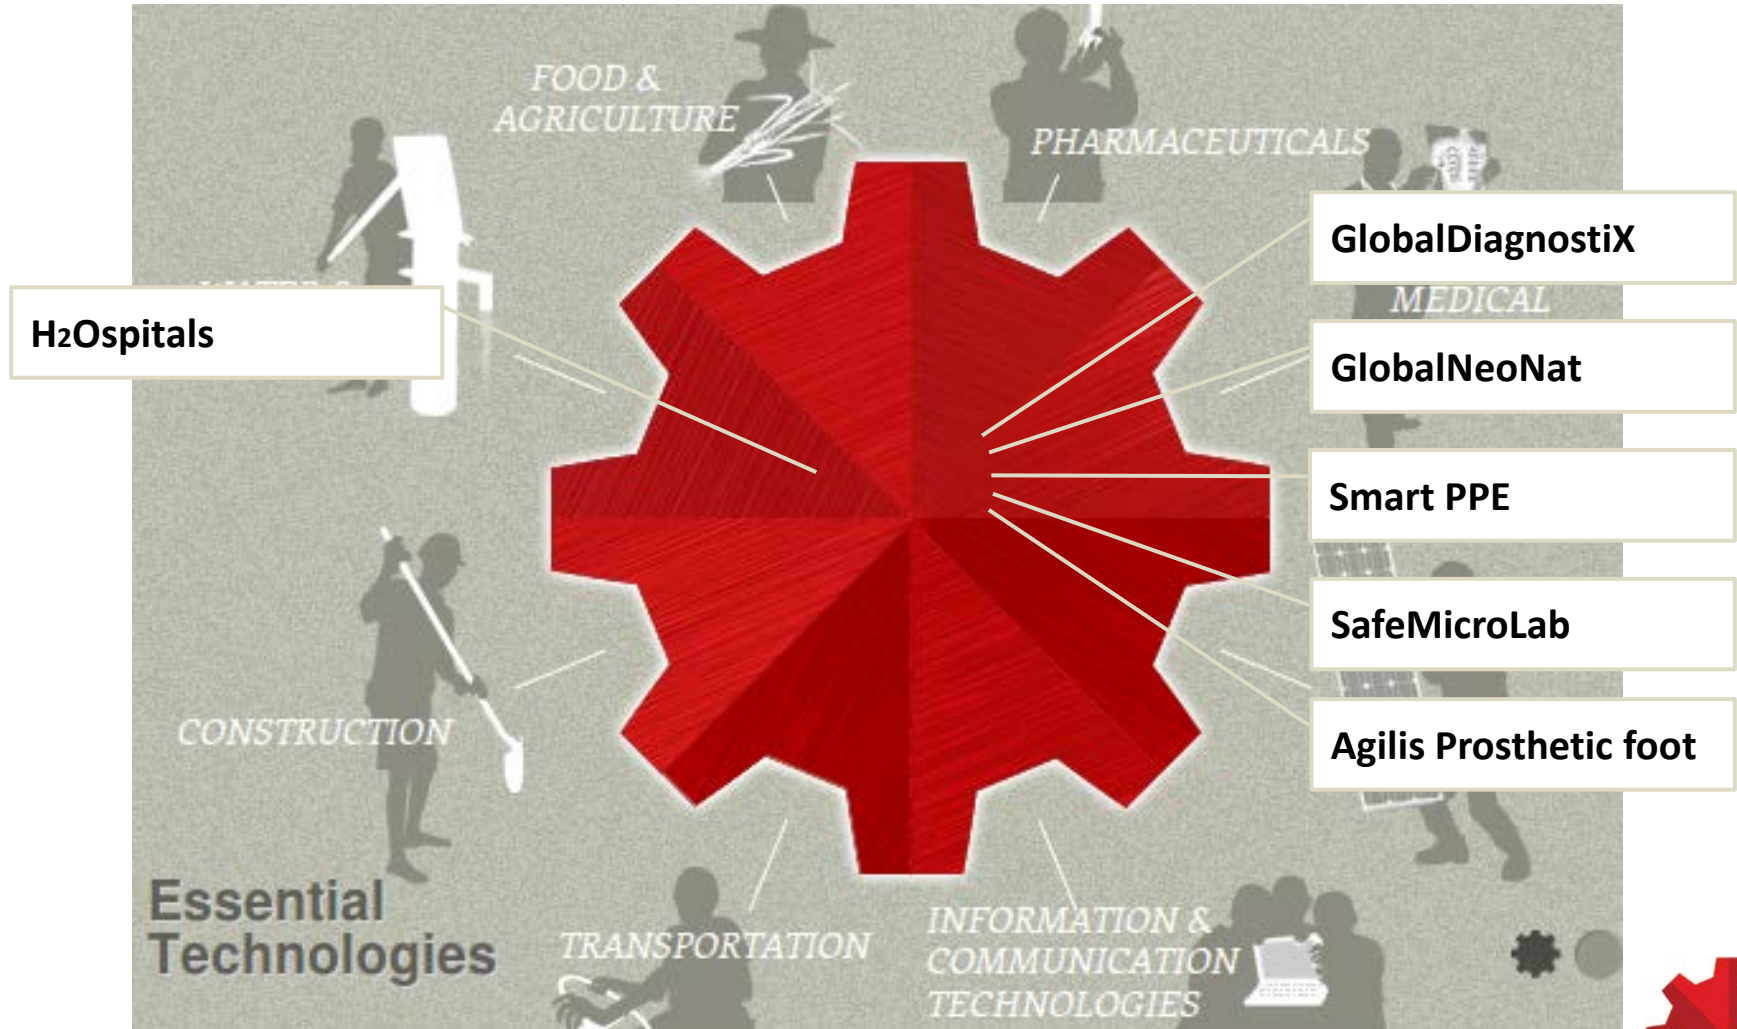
FOOD & AGRICULTURE

PHARMACEUTICALS

GlobalDiagnostiX

H2Ospitals

WATER & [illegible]

MEDICAL

GlobalNeoNat

Smart PPE

SafeMicroLab

Agilis Prosthetic foot

CONSTRUCTION

Essential Technologies

TRANSPORTATION

INFORMATION & COMMUNICATION TECHNOLOGIES